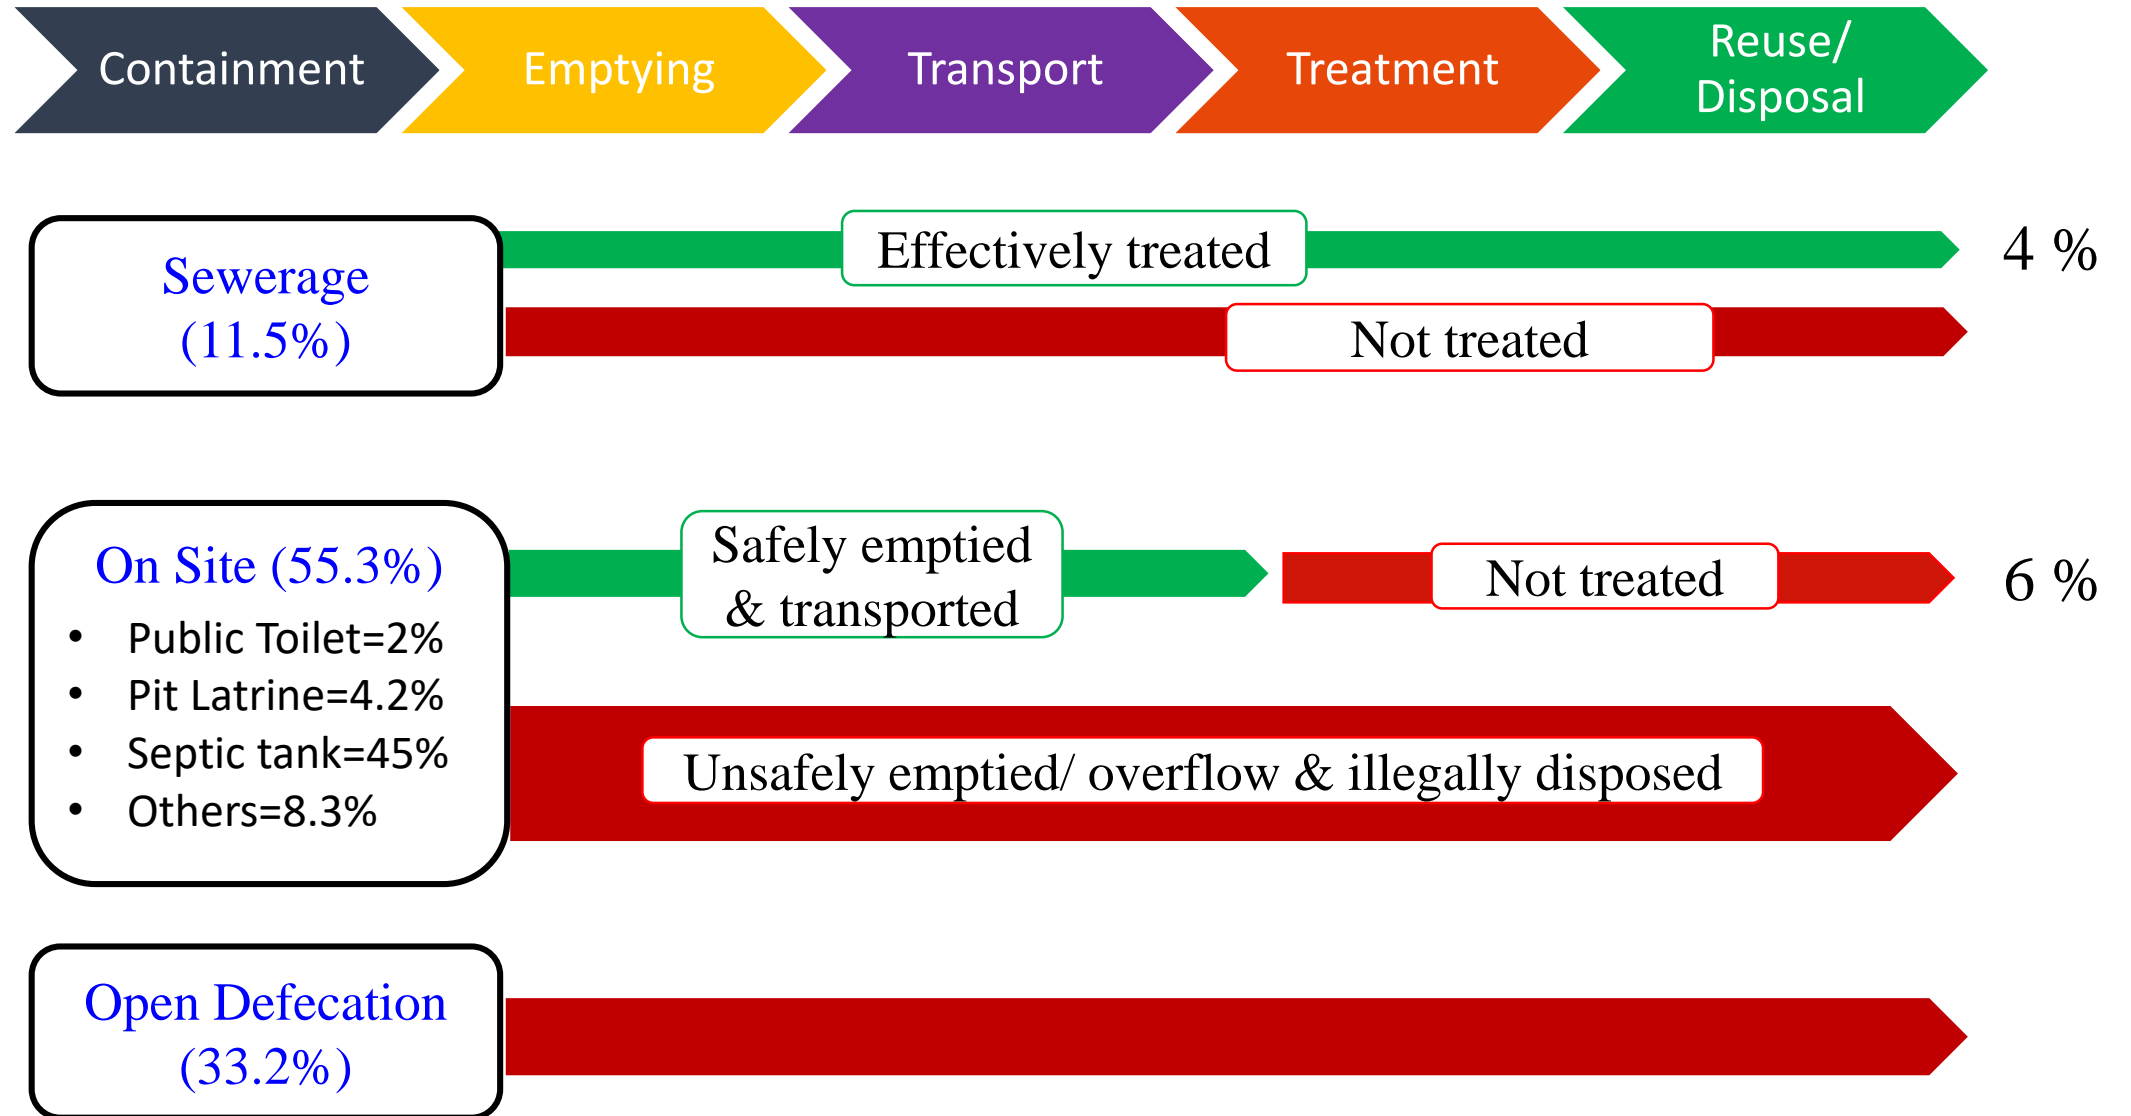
Containment

Emptying

Transport

Treatment

Reuse/ Disposal

Sewerage (11.5%)

Effectively treated

4 %

Not treated

On Site (55.3%)
• Public Toilet=2%
• Pit Latrine=4.2%
• Septic tank=45%
• Others=8.3%

Safely emptied & transported

Not treated

6 %

Unsafely emptied/ overflow & illegally disposed

Open Defecation (33.2%)